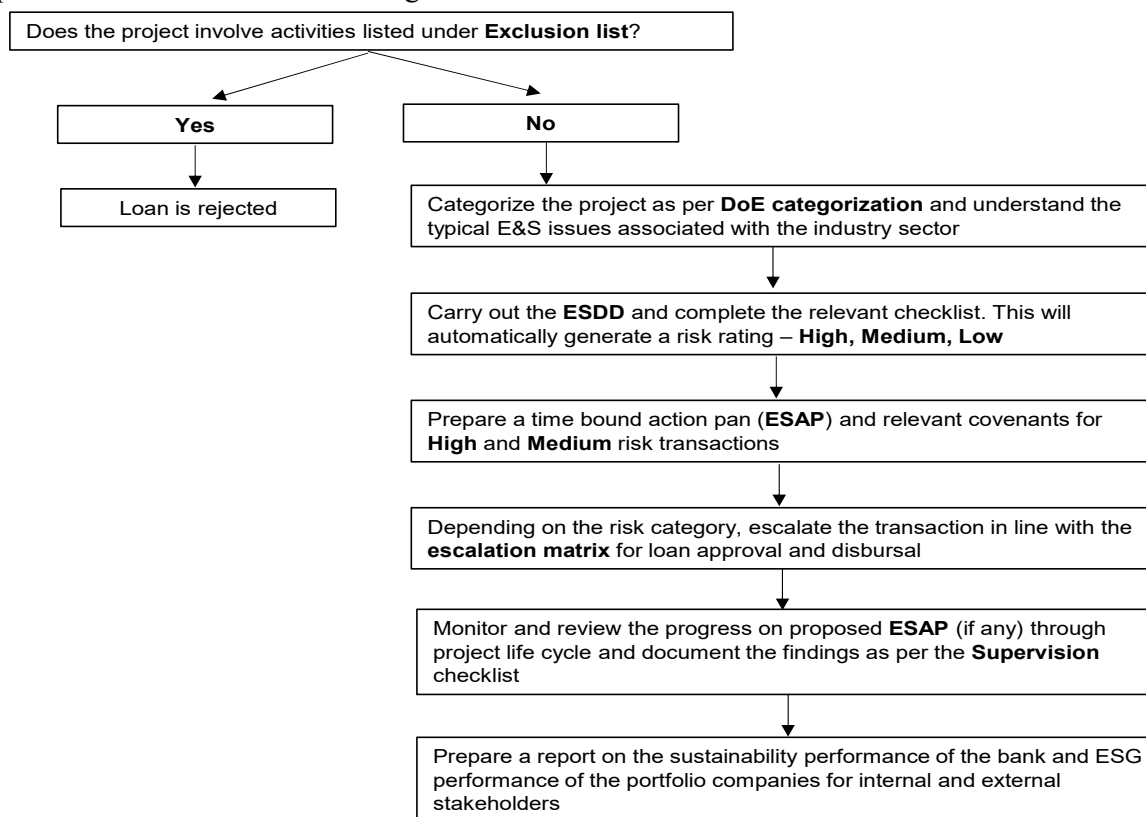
Does the project involve activities listed under **Exclusion list**?

**Yes**

**No**

Loan is rejected

Categorize the project as per **DoE categorization** and understand the typical E&S issues associated with the industry sector

Carry out the **ESDD** and complete the relevant checklist. This will automatically generate a risk rating – **High, Medium, Low**

Prepare a time bound action pan (**ESAP**) and relevant covenants for **High** and **Medium** risk transactions

Depending on the risk category, escalate the transaction in line with the **escalation matrix** for loan approval and disbursal

Monitor and review the progress on proposed **ESAP** (if any) through project life cycle and document the findings as per the **Supervision** checklist

Prepare a report on the sustainability performance of the bank and ESG performance of the portfolio companies for internal and external stakeholders